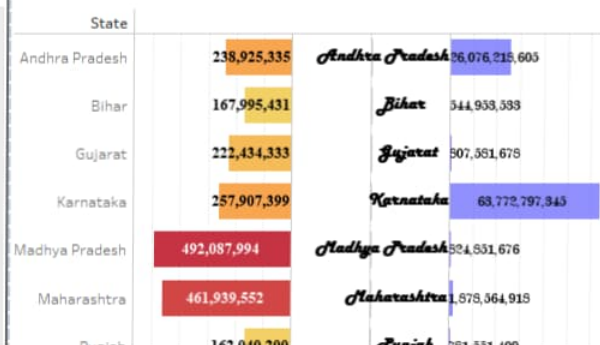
State

Andhra Pradesh 238,925,335 Andhra Pradesh 26,076,216,605

Bihar 167,995,431 Bihar 544,958,583

Gujarat 222,434,333 Gujarat 607,561,678

Karnataka 257,907,399 Karnataka 63,772,797,345

Madhya Pradesh 492,087,994 Madhya Pradesh 524,651,676

Maharashtra 461,939,552 Maharashtra 1,678,564,918

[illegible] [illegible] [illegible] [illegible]